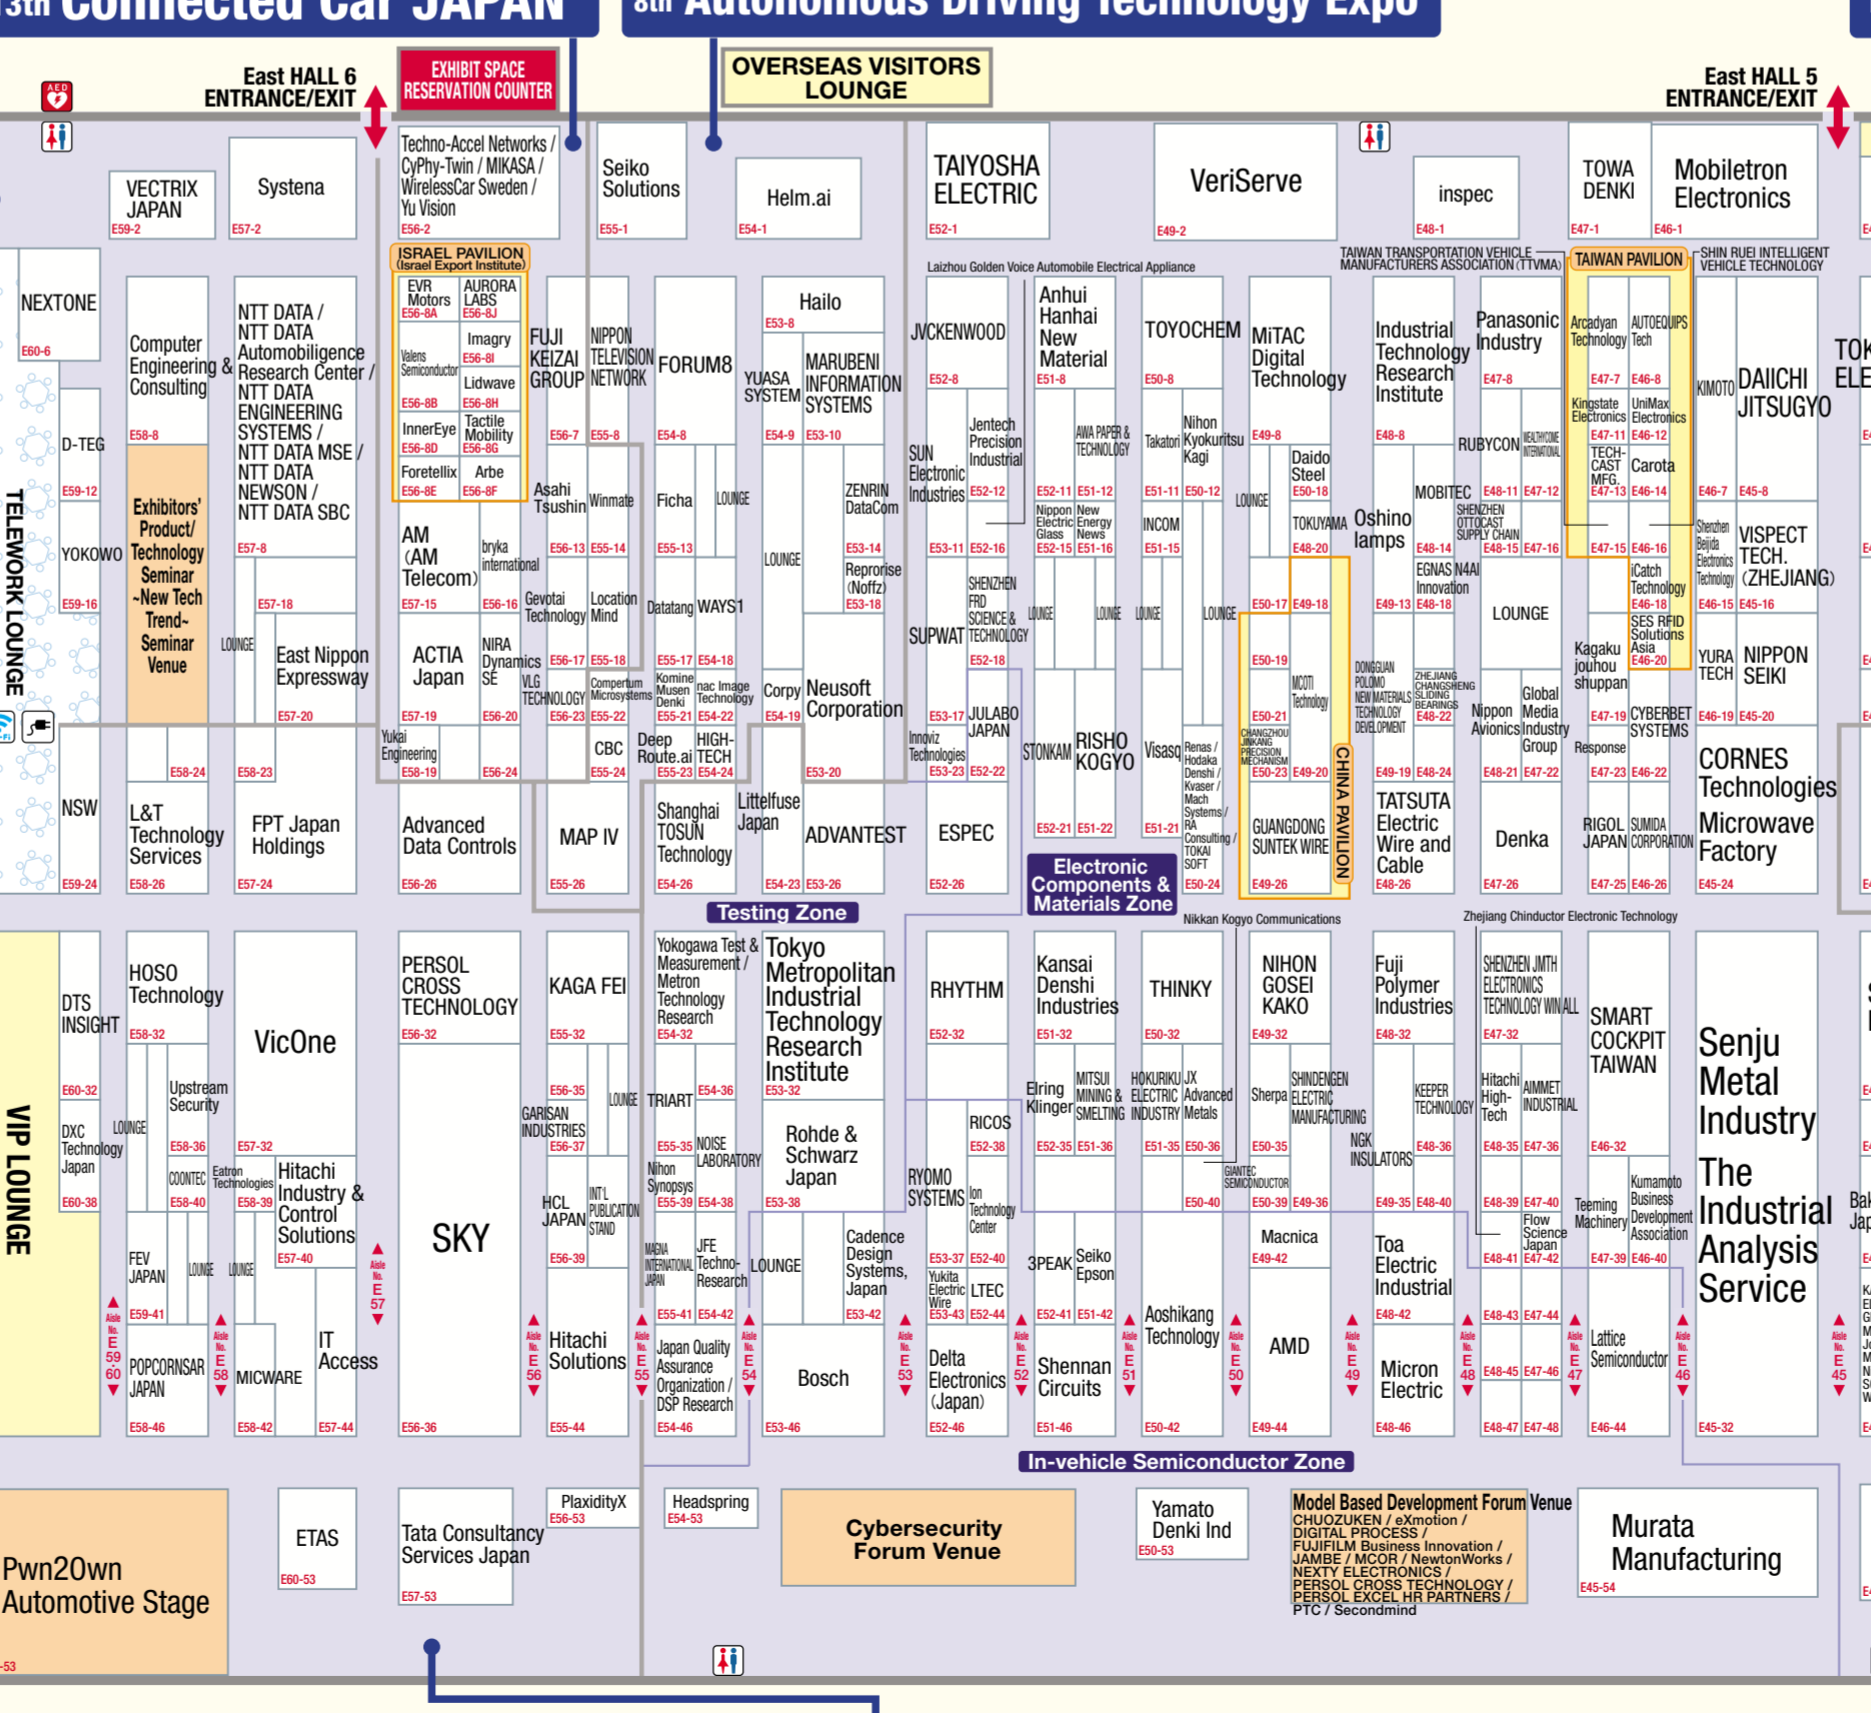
3th Connected Car JAPAN

8th Autonomous Driving Technology Expo

East HALL 6 ENTRANCE/EXIT

EXHIBIT SPACE RESERVATION COUNTER

OVERSEAS VISITORS LOUNGE

East HALL 5 ENTRANCE/EXIT

VECTRIX JAPAN E59-2
Systena E57-2
Techno-Accel Networks / CyPhy-Twin / MIKASA / WirelessCar Sweden / Yu Vision E56-2
Seiko Solutions E55-1
Helm.ai E54-1
TAIYOSHA ELECTRIC E52-1
VeriServe E49-2
inspec E48-1
TOWA DENKI E47-1
Mobiletron Electronics E46-1

NEXTONE E60-6
Computer Engineering & Consulting E58-8
NTT DATA / NTT DATA Automobiligence Research Center / NTT DATA ENGINEERING SYSTEMS / NTT DATA MSE / NTT DATA NEWSON / NTT DATA SBC E57-8

ISRAEL PAVILION (Israel Export Institute)
EVR Motors E56-8A
AURORA LABS E56-8J
Valens Semiconductor
Imagry E56-8I
Lidwave E56-8H
E56-8B
InnerEye E56-8D
Tactile Mobility E56-8G
Foretellix E56-8E
Arbe E56-8F

FUJI KEIZAI GROUP E56-7
NIPPON TELEVISION NETWORK E55-8
FORUM8 E54-8
Hailo E53-8
YUASA SYSTEM E54-9
MARUBENI INFORMATION SYSTEMS E53-10

Laizhou Golden Voice Automobile Electrical Appliance
JVCKENWOOD E52-8
Anhui Hanhai New Material E51-8
TOYOCHEM E50-8
MiTAC Digital Technology E49-8
TAIWAN TRANSPORTATION VEHICLE MANUFACTURERS ASSOCIATION (TTVMA)
Industrial Technology Research Institute E48-8
Panasonic Industry E47-8
TAIWAN PAVILION
Arcadyan Technology E47-7
AUTOEQUIPS Tech E46-8
Kingstate Electronics E47-11
UniMax Electronics E46-12
TECH-CAST MFG. E47-13
Carota E46-14
SHIN RUEI INTELLIGENT VEHICLE TECHNOLOGY
KIMOTO E46-7
DAIICHI JITSUGYO E45-8
TOK ELE

D-TEG E59-12
YOKOWO E59-16
TELEWORK LOUNGE
Exhibitors' Product/ Technology Seminar ~New Tech Trend~ Seminar Venue
LOUNGE
E57-18
East Nippon Expressway E57-20
Asahi Tsushin E56-13
Winmate E55-14
Ficha E55-13
LOUNGE
ZENRIN DataCom E53-14
Reprise (Noffz) E53-18
LOUNGE
SUN Electronic Industries E53-11
Jentech Precision Industrial E52-12
E52-16
AWA PAPER & TECHNOLOGY E51-12
E52-11
Nippon Electric Glass E52-15
New Energy News E51-16
Takatori E51-11
Nihon Kyokuritsu Kagi E50-12
INCOM E51-15
LOUNGE
Daido Steel E50-18
TOKUYAMA E48-20
Oshino lamps
MOBITEC E48-14
E48-11
HEALTHCARE INTERNATIONAL E47-12
SHENZHEN OTTOCAST SUPPLY CHAIN E48-15
E47-16
E47-15
E46-16
Shenzhen Beijda Electronics Technology E46-15
VISPECT TECH. (ZHEJIANG) E45-16
RUBYCON
E46-13

AM (AM Telecom) E57-15
bryka international E56-16
Gevotai Technology E56-17
Location Mind E55-18
Datatang E55-17
WAYS1 E54-18
ACTIA Japan E57-19
NIRA Dynamics SE E56-20
VLG TECHNOLOGY E56-23
Compertum Microsystems E55-22
Komine Musen Denki E55-21
nac Image Technology E54-22
Corpy E54-19
Neusoft Corporation
SUPWAT
SHENZHEN FRD SCIENCE & TECHNOLOGY E52-18
LOUNGE
LOUNGE
LOUNGE
LOUNGE
E50-17
E49-18
E50-19
MOTI Technology
E50-21
CHANGZHOU JIANG PRECISION MECHANISM E50-23
E49-20
CHINA PAVILION
EGNAS N4AI Innovation E48-18
E49-13
DONGGUAN POLOMO NEW MATERIALS TECHNOLOGY DEVELOPMENT
ZHEJIANG CHANGSHENG SLIDING BEARINGS E48-22
LOUNGE
iCatch Technology E46-18
SES RFID Solutions Asia E46-20
Kagaku jouhou shuppan
YURA TECH E46-19
NIPPON SEIKI E45-20
Nippon Avionics
Global Media Industry Group E48-21
E47-22
E47-19
CYBERBET SYSTEMS
Response E47-23
E46-22
CORNES Technologies

Yukai Engineering E58-19
E56-24
CBC E55-24
Deep Route.ai E55-23
HIGH-TECH E54-24
E53-20
Innoviz Technologies E53-23
JULABO JAPAN E52-22
E53-17
STONKAM
RISHO KOGYO
Visasq
Renas / Hodaka Denshi / Kvaser / Mach Systems / RA Consulting / TOKAI SOFT E50-24
E49-19
E48-24

NSW E59-24
L&T Technology Services E58-26
E58-24
E58-23
FPT Japan Holdings E57-24
Advanced Data Controls E56-26
MAP IV E55-26
Shanghai TOSUN Technology E54-26
Littelfuse Japan E54-23
ADVANTEST E53-26
ESPEC E52-26
E52-21
E51-22
E51-21
GUANGDONG SUNTEK WIRE E49-26
TATSUTA Electric Wire and Cable E48-26
Denka E47-26
RIGOL JAPAN E47-25
SUMIDA CORPORATION E46-26
Microwave Factory E45-24

Electronic Components & Materials Zone
Testing Zone
Nikkan Kogyo Communications
Zhejiang Chinductor Electronic Technology

VIP LOUNGE
DTS INSIGHT E60-32
HOSO Technology E58-32
VicOne
PERSOL CROSS TECHNOLOGY E56-32
KAGA FEI E55-32
Yokogawa Test & Measurement / Metron Technology Research E54-32
Tokyo Metropolitan Industrial Technology Research Institute E53-32
RHYTHM E52-32
Kansai Denshi Industries E51-32
THINKY E50-32
NIHON GOSEI KAKO E49-32
Fuji Polymer Industries E48-32
SHENZHEN JMTH ELECTRONICS TECHNOLOGY WIN ALL E47-32
SMART COCKPIT TAIWAN E46-32
Senju Metal Industry
The Industrial Analysis Service E45-32

DXC Technology Japan E60-38
LOUNGE
Upstream Security E58-36
E57-32
E55-35
LOUNGE
TRIART
E54-36
GARISAN INDUSTRIES E56-37
NOISE LABORATORY
E55-35
Rohde & Schwarz Japan E53-38
Elring Klinger E52-35
MITSUI MINING & SMELTING E51-36
HOKURIKU ELECTRIC INDUSTRY E51-35
JX Advanced Metals E50-36
Sherpa E50-35
SHINDENGEN ELECTRIC MANUFACTURING
KEEPER TECHNOLOGY E48-36
Hitachi High-Tech E48-35
AIMMET INDUSTRIAL E47-36
NGK INSULATORS E49-35
RICOS E52-38
COONTEC E58-40
Eatron Technologies E58-39
Hitachi Industry & Control Solutions E57-40
HCL JAPAN E56-39
INT'L PUBLICATION STAND
Nihon Synopsys E55-39
E54-38
RYOMO SYSTEMS
Ion Technology Center E52-40
GIANTEC SEMICONDUCTOR E50-39
E50-40
E49-36
E49-35
E48-40
E48-39
E47-40
Flow Science Japan E47-42
Teeming Machinery
Kumamoto Business Development Association E46-40
E47-39
E48-41

FEV JAPAN E59-41
LOUNGE
LOUNGE
SKY
MAGNA INTERNATIONAL JAPAN E55-41
JFE Techno-Research E54-42
LOUNGE
Cadence Design Systems, Japan E53-42
E53-37
Yukita Electric Wire E53-43
LTEC E52-44
3PEAK E52-41
Seiko Epson E51-42
Macnica E49-42
Toa Electric Industrial E48-42
E48-43
E47-44

POPCORNSAR JAPAN E58-46
MICWARE E58-42
IT Access E57-44
E56-36
Hitachi Solutions E55-44
Japan Quality Assurance Organization / DSP Research E54-46
Bosch E53-46
Delta Electronics (Japan) E52-46
Shennan Circuits E51-46
Aoshikang Technology E50-42
AMD E49-44
Micron Electric E48-46
E48-45
E47-46
E48-47
E47-48
Lattice Semiconductor E46-44

Aisle No. E 59 60
Aisle No. E 58
Aisle No. E 57
Aisle No. E 56
Aisle No. E 55
Aisle No. E 54
Aisle No. E 53
Aisle No. E 52
Aisle No. E 51
Aisle No. E 50
Aisle No. E 49
Aisle No. E 48
Aisle No. E 47
Aisle No. E 46
Aisle No. E 45

In-vehicle Semiconductor Zone

Pwn2Own Automotive Stage -53
ETAS E60-53
Tata Consultancy Services Japan E57-53
PlaxidityX E56-53
Headspring E54-53
Cybersecurity Forum Venue
Yamato Denki Ind E50-53
Model Based Development Forum Venue
CHUOZUKEN / eXmotion / DIGITAL PROCESS / FUJIFILM Business Innovation / JAMBE / MCOR / NewtonWorks / NEXTY ELECTRONICS / PERSOL CROSS TECHNOLOGY / PERSOL EXCEL HR PARTNERS / PTC / Secondmind
Murata Manufacturing E45-54